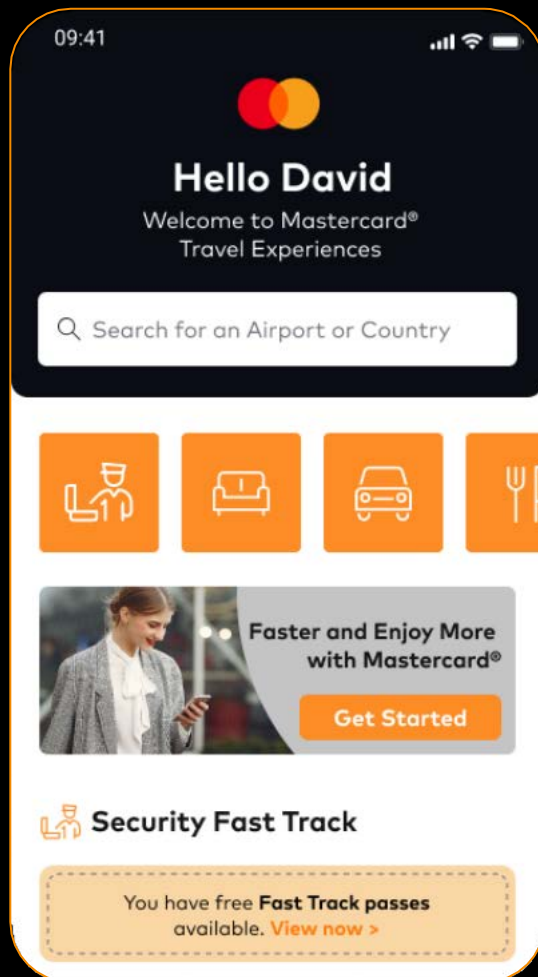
09:41

Hello David

Welcome to Mastercard® Travel Experiences

Search for an Airport or Country

Faster and Enjoy More with Mastercard®

Get Started

Security Fast Track

You have free **Fast Track passes** available. View now >